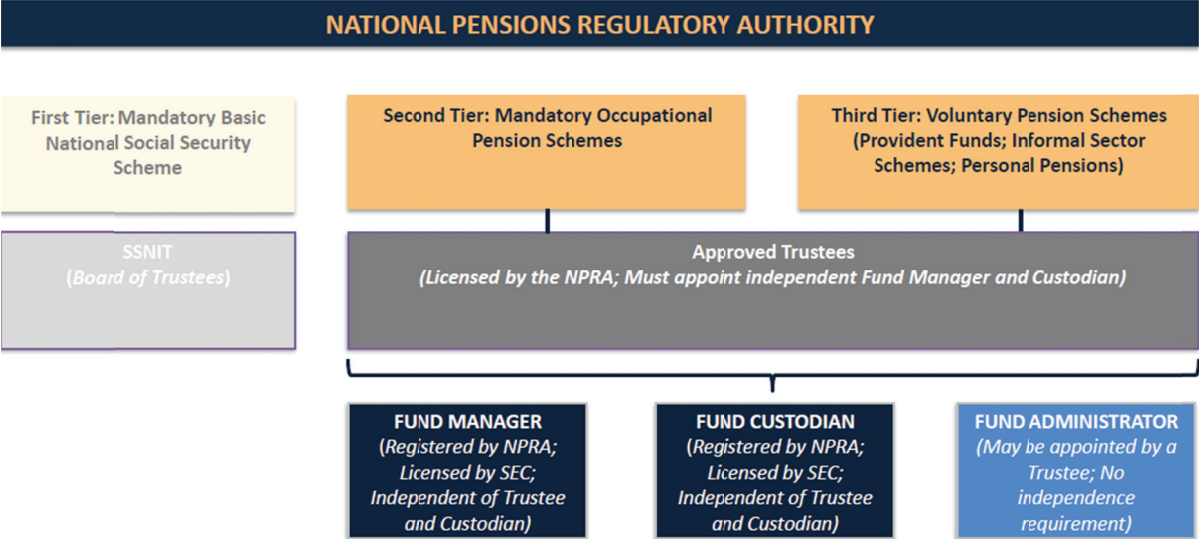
NATIONAL PENSIONS REGULATORY AUTHORITY

First Tier: Mandatory Basic National Social Security Scheme

Second Tier: Mandatory Occupational Pension Schemes

Third Tier: Voluntary Pension Schemes (Provident Funds; Informal Sector Schemes; Personal Pensions)

SSNIT
(Board of Trustees)

Approved Trustees
(Licensed by the NPRA; Must appoint independent Fund Manager and Custodian)

FUND MANAGER
(Registered by NPRA; Licensed by SEC; Independent of Trustee and Custodian)

FUND CUSTODIAN
(Registered by NPRA; Licensed by SEC; Independent of Trustee and Custodian)

FUND ADMINISTRATOR
(May be appointed by a Trustee; No independence requirement)